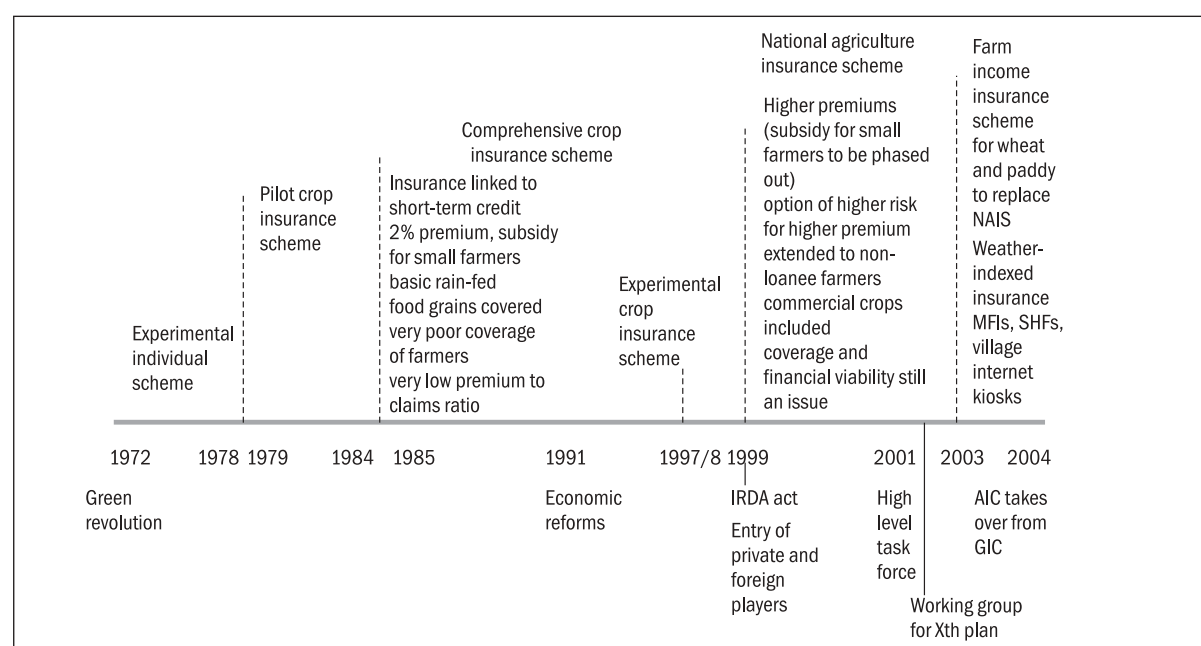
Experimental individual scheme

Pilot crop insurance scheme

Comprehensive crop insurance scheme

Insurance linked to short-term credit
2% premium, subsidy for small farmers
basic rain-fed food grains covered
very poor coverage of farmers
very low premium to claims ratio

Experimental crop insurance scheme

National agriculture insurance scheme

Higher premiums (subsidy for small farmers to be phased out)
option of higher risk for higher premium
extended to non-loanee farmers
commercial crops included
coverage and financial viability still an issue

Farm income insurance scheme for wheat and paddy to replace NAIS
Weather-indexed insurance
MFIs, SHFs, village internet kiosks

1972 1978 1979 1984 1985 1991 1997/8 1999 2001 2003 2004

Green revolution

Economic reforms

IRDA act
Entry of private and foreign players

High level task force

Working group for Xth plan

AIC takes over from GIC